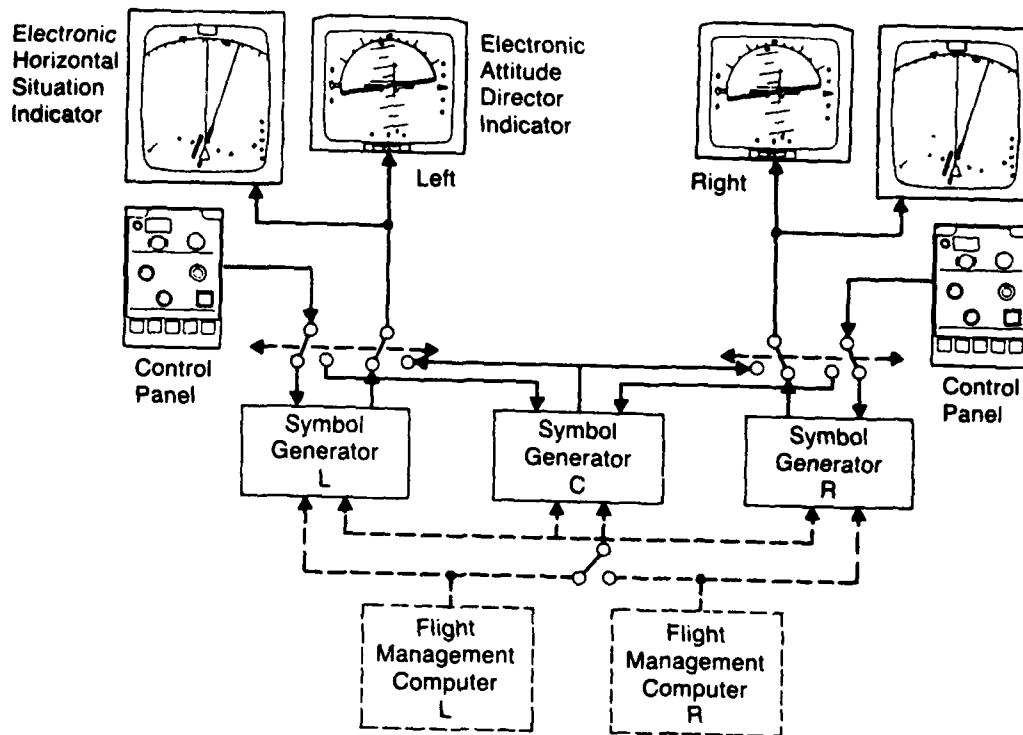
Electronic Horizontal Situation Indicator

Electronic Attitude Director Indicator

Left

Right

Control Panel

Control Panel

Symbol Generator L

Symbol Generator C

Symbol Generator R

Flight Management Computer L

Flight Management Computer R